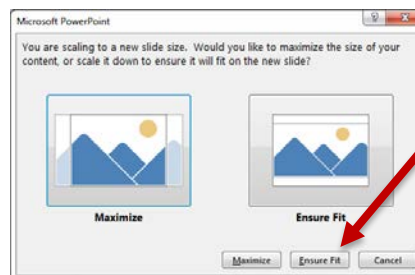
Microsoft PowerPoint

?

You are scaling to a new slide size. Would you like to maximize the size of your content, or scale it down to ensure it will fit on the new slide?

Maximize

Ensure Fit

Maximize

Ensure Fit

Cancel